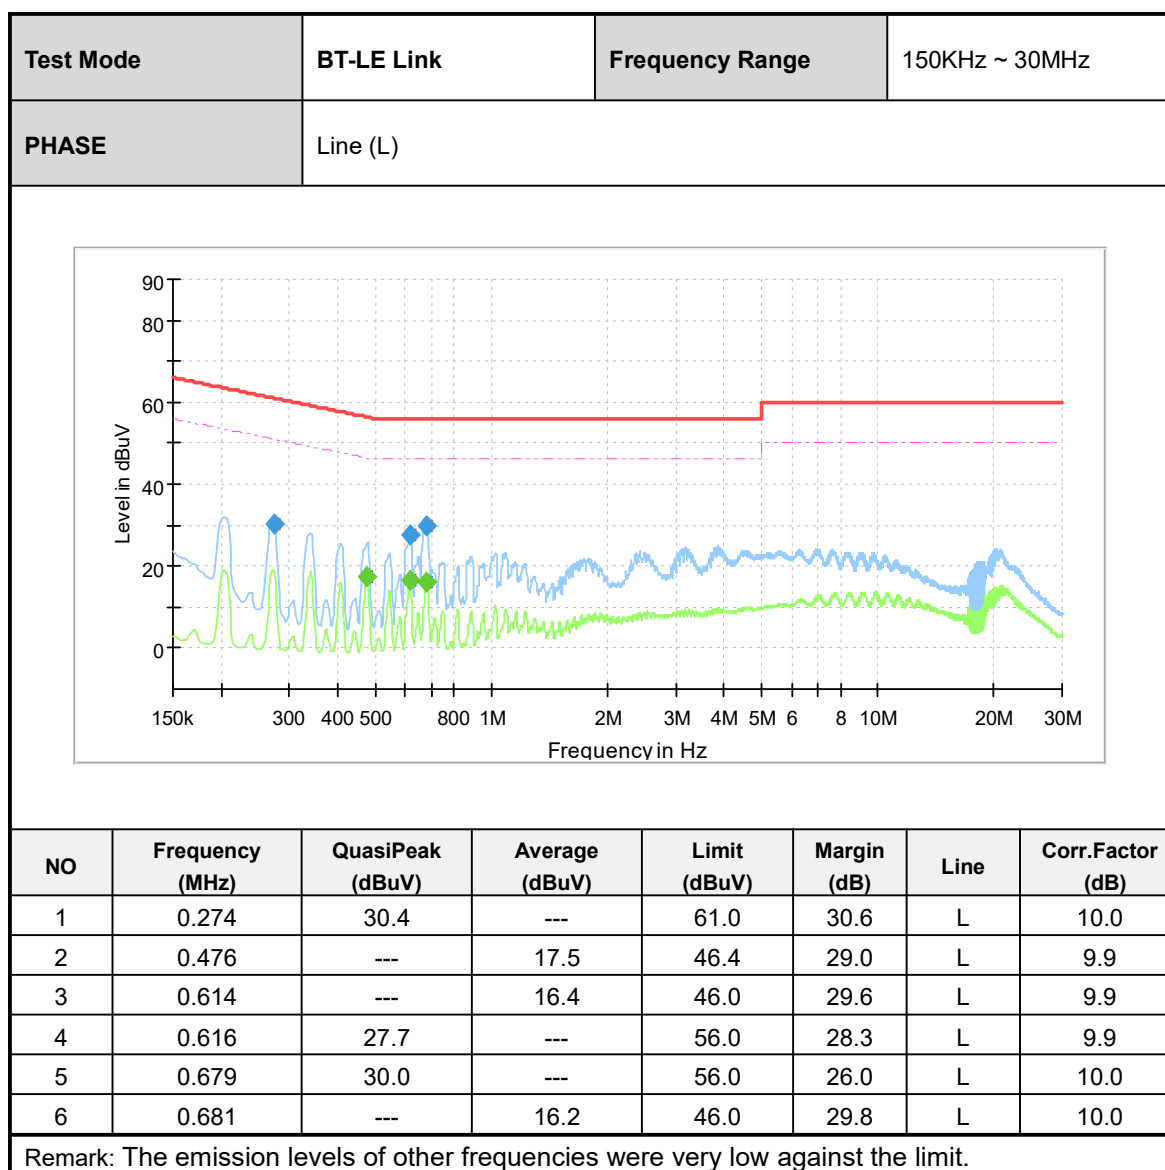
| Test Mode | BT-LE Link | Frequency Range | 150KHz ~ 30MHz |
|---|---|---|---|
| PHASE | Line (L) | | |

90
80
60
40
20
0
Level in dBuV
150k 300 400 500 800 1M 2M 3M 4M 5M 6 8 10M 20M 30M
Frequency in Hz

| NO | Frequency (MHz) | QuasiPeak (dBuV) | Average (dBuV) | Limit (dBuV) | Margin (dB) | Line | Corr.Factor (dB) |
|---|---|---|---|---|---|---|---|
| 1 | 0.274 | 30.4 | --- | 61.0 | 30.6 | L | 10.0 |
| 2 | 0.476 | --- | 17.5 | 46.4 | 29.0 | L | 9.9 |
| 3 | 0.614 | --- | 16.4 | 46.0 | 29.6 | L | 9.9 |
| 4 | 0.616 | 27.7 | --- | 56.0 | 28.3 | L | 9.9 |
| 5 | 0.679 | 30.0 | --- | 56.0 | 26.0 | L | 10.0 |
| 6 | 0.681 | --- | 16.2 | 46.0 | 29.8 | L | 10.0 |

Remark: The emission levels of other frequencies were very low against the limit.